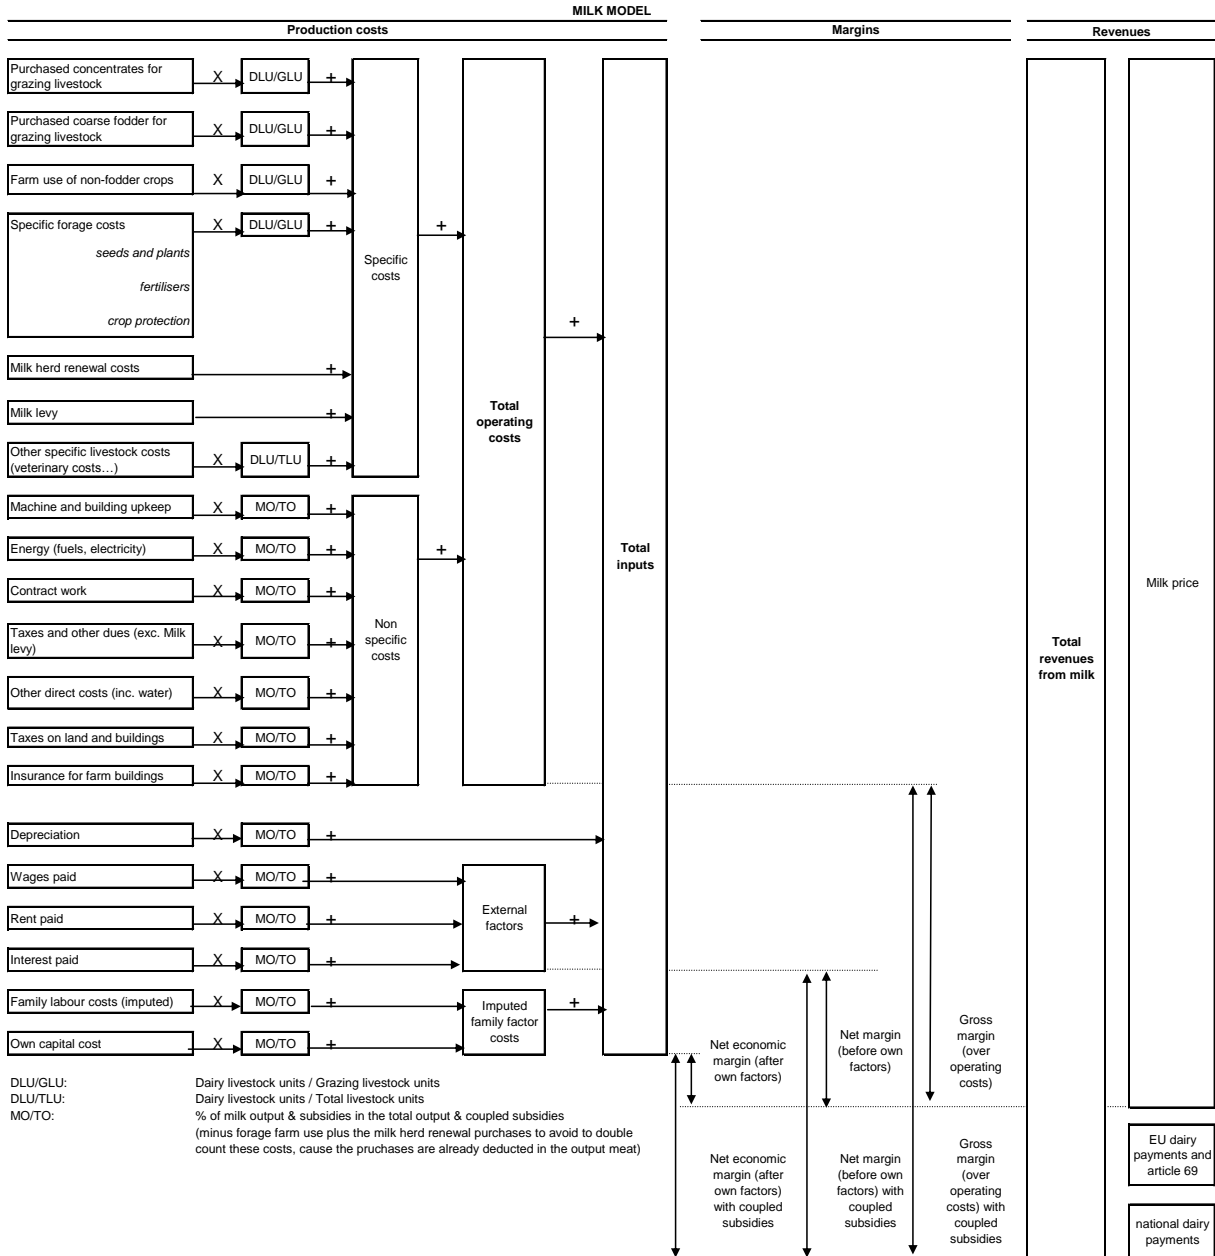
MILK MODEL

Production costs

Margins

Revenues

Purchased concentrates for grazing livestock
X
DLU/GLU
+

Purchased coarse fodder for grazing livestock
X
DLU/GLU
+

Farm use of non-fodder crops
X
DLU/GLU
+

Specific forage costs
seeds and plants
fertilisers
crop protection
X
DLU/GLU
+

Specific costs
+

Milk herd renewal costs
+

Milk levy
+

Other specific livestock costs (veterinary costs…)
X
DLU/TLU
+

Total operating costs
+

Machine and building upkeep
X
MO/TO
+

Energy (fuels, electricity)
X
MO/TO
+

Contract work
X
MO/TO
+

Taxes and other dues (exc. Milk levy)
X
MO/TO
+

Other direct costs (inc. water)
X
MO/TO
+

Taxes on land and buildings
X
MO/TO
+

Insurance for farm buildings
X
MO/TO
+

Non specific costs
+

Total inputs

Depreciation
X
MO/TO
+

Wages paid
X
MO/TO
+

Rent paid
X
MO/TO
+

Interest paid
X
MO/TO
+

External factors
+

Family labour costs (imputed)
X
MO/TO
+

Own capital cost
X
MO/TO
+

Imputed family factor costs
+

Total revenues from milk

Milk price

Net economic margin (after own factors)

Net margin (before own factors)

Gross margin (over operating costs)

Net economic margin (after own factors) with coupled subsidies

Net margin (before own factors) with coupled subsidies

Gross margin (over operating costs) with coupled subsidies

EU dairy payments and article 69

national dairy payments

DLU/GLU: Dairy livestock units / Grazing livestock units
DLU/TLU: Dairy livestock units / Total livestock units
MO/TO: % of milk output & subsidies in the total output & coupled subsidies (minus forage farm use plus the milk herd renewal purchases to avoid to double count these costs, cause the pruchases are already deducted in the output meat)